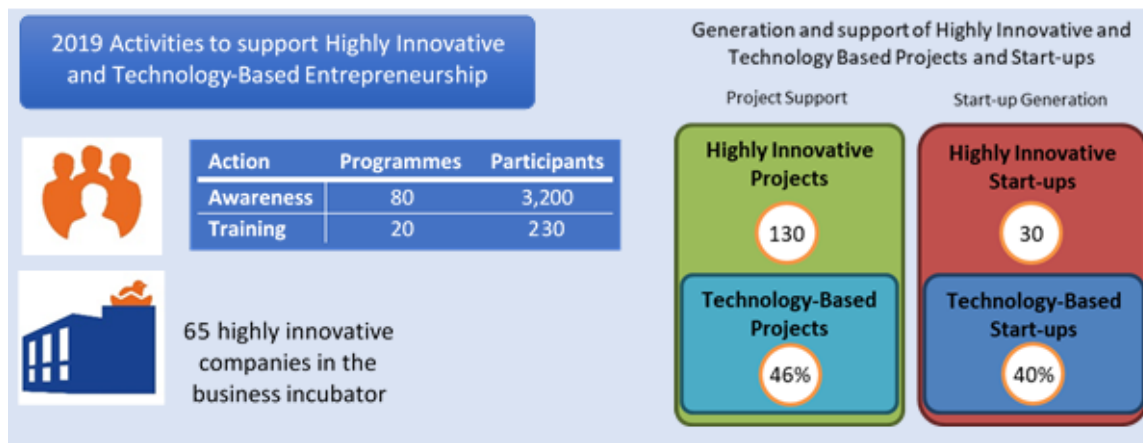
2019 Activities to support Highly Innovative and Technology-Based Entrepreneurship

| Action | Programmes | Participants |
|---|---|---|
| Awareness | 80 | 3,200 |
| Training | 20 | 230 |

65 highly innovative companies in the business incubator

Generation and support of Highly Innovative and Technology Based Projects and Start-ups

Project Support

Highly Innovative Projects

130

Technology-Based Projects

46%

Start-up Generation

Highly Innovative Start-ups

30

Technology-Based Start-ups

40%